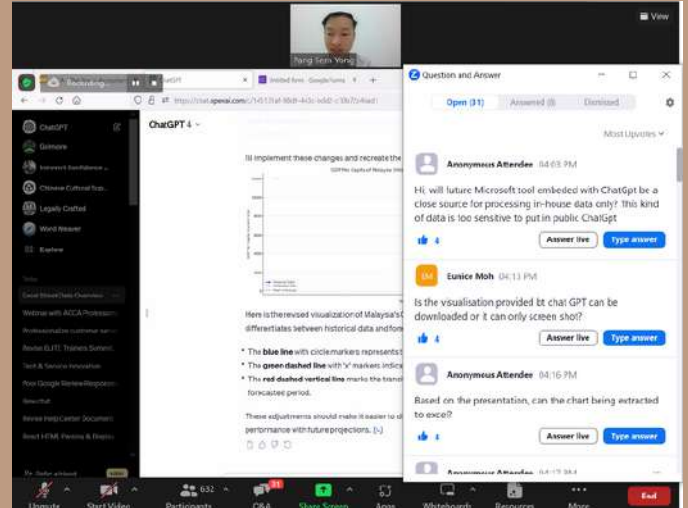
Pang Soon Yong

View

Recording...

ChatGPT

Untitled form - Google forms

https://chat.openai.com/c/1e5131af-98d8-4e3c-add0-c3fb7c4bed1

ChatGPT 4

ChatGPT

Gizmore

Chinese Cultural Sop...

Legally Crafted

Word Weaver

Explore

Webinar with ACCA Professio...

Professionalize customer serv...

Revise ELITE Trainers Summ...

Tech & Service Innovation

Poor Google Review Respon...

Rewrite

Revise Help Center Document

React HTML Parsing & Display

I'll implement these changes and recreate the

GDP Per Capita of Malaysia

Here is the revised visualization of Malaysia's differentiates between historical data and fore

The blue line with circle markers represents

The green dashed line with "x" markers indica

The red dashed vertical line marks the transi forecasted period.

These adjustments should make it easier to di performance with future projections.

Question and Answer

Open (31)

Answered (0)

Dismissed

Most Upvotes

Anonymous Attendee 04:03 PM

Hi, will future Microsoft tool embeded with ChatGpt be a close source for processing in-house data only? This kind of data is too sensitive to put in public ChatGpt

4

Answer live

Type answer

EM

Eunice Moh 04:13 PM

Is the visualisation provided bt chat GPT be downloaded or it can only screen shot?

4

Answer live

Type answer

Anonymous Attendee 04:16 PM

Based on the presentation, can the chart being extracted to excel?

4

Answer live

Type answer

Anonymous Attendee 04:17 PM

Unmute

Start Video

632

Participants

31

Q&A

Share Screen

Apps

Whiteboards

Resources

More

End